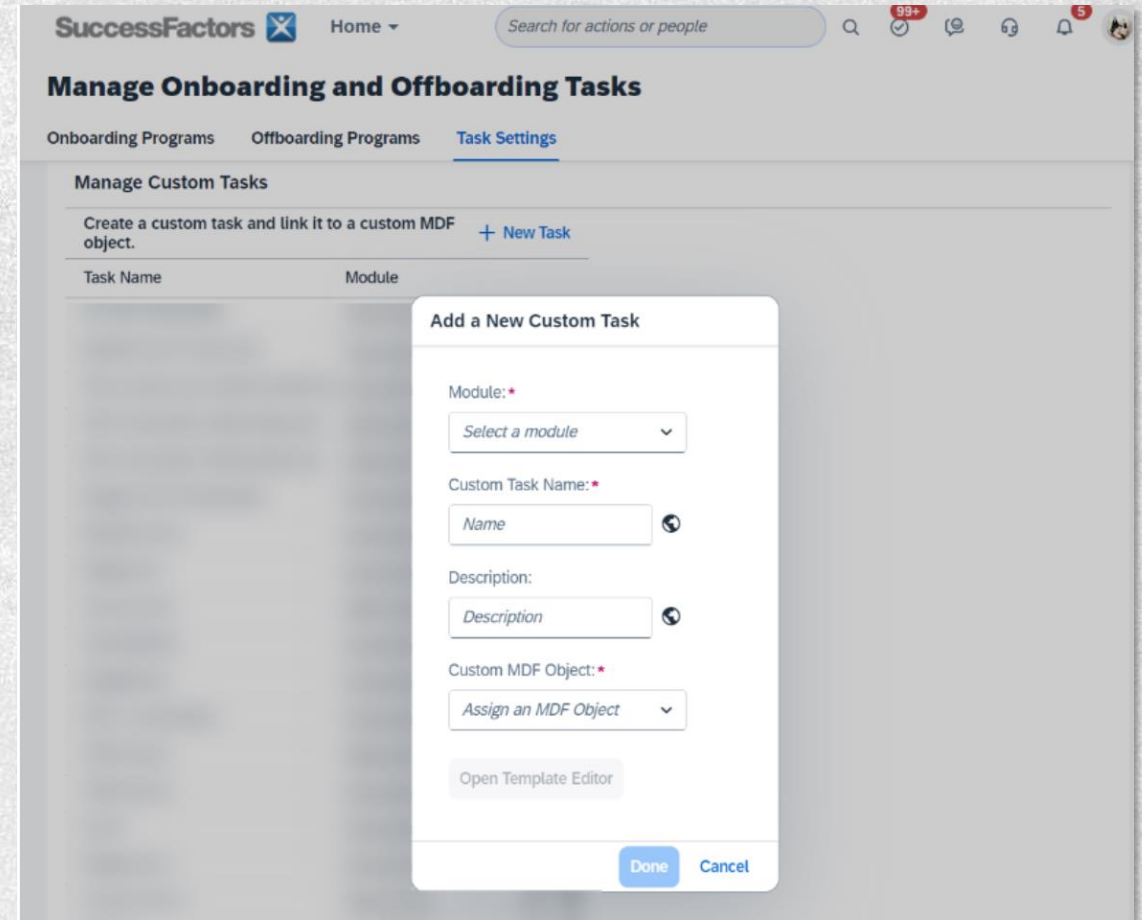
SuccessFactors Home ▾ Search for actions or people 99+ 5

Manage Onboarding and Offboarding Tasks

Onboarding Programs Offboarding Programs Task Settings

Manage Custom Tasks

Create a custom task and link it to a custom MDF object.

+ New Task

| Task Name | Module |
|---|---|
| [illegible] | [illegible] |

Add a New Custom Task

Module:*

Select a module

Custom Task Name:*

Name

Description:

Description

Custom MDF Object:*

Assign an MDF Object

Open Template Editor

Done Cancel